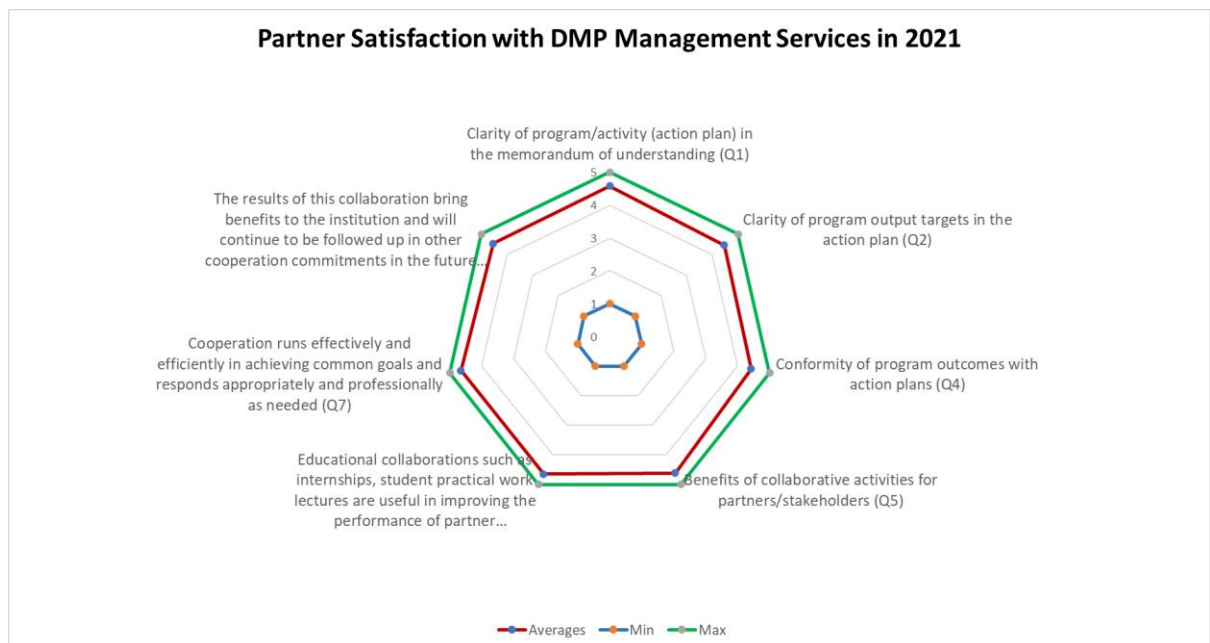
Partner Satisfaction with DMP Management Services in 2021

Clarity of program/activity (action plan) in the memorandum of understanding (Q1)

Clarity of program output targets in the action plan (Q2)

Conformity of program outcomes with action plans (Q4)

Benefits of collaborative activities for partners/stakeholders (Q5)

Educational collaborations such as internships, student practical work lectures are useful in improving the performance of partner…

Cooperation runs effectively and efficiently in achieving common goals and responds appropriately and professionally as needed (Q7)

The results of this collaboration bring benefits to the institution and will continue to be followed up in other cooperation commitments in the future…

5
4
3
2
1
0

Averages
Min
Max